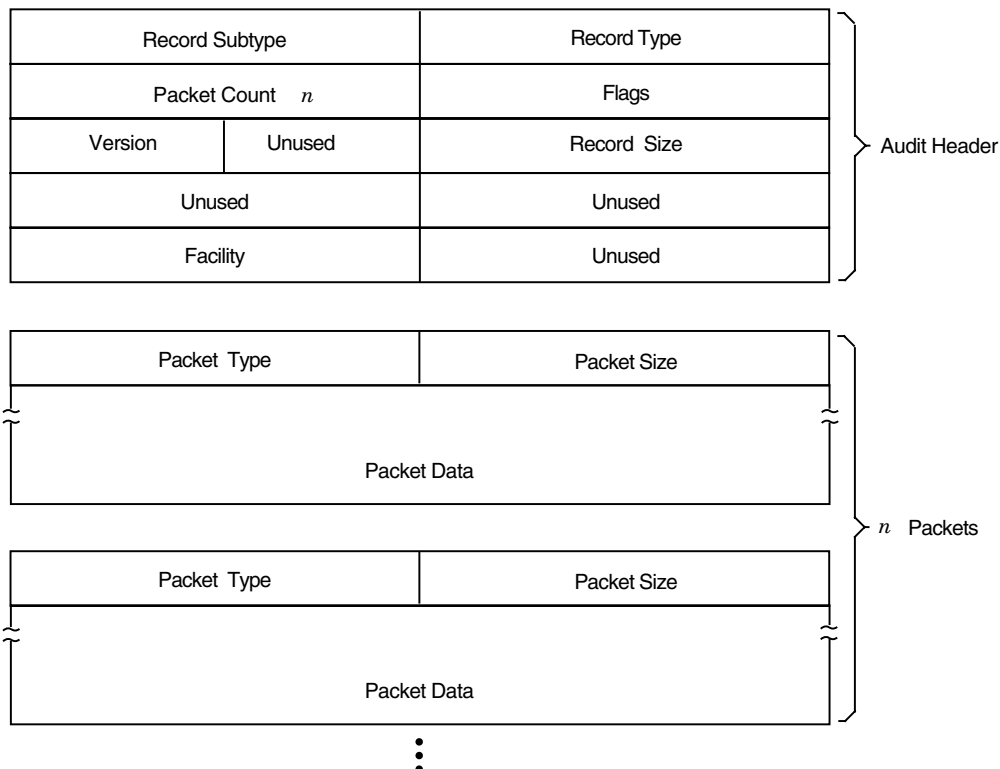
| Record Subtype | | Record Type |
|---|---|---|
| Packet Count $n$ | | Flags |
| Version | Unused | Record Size |
| Unused | | Unused |
| Facility | | Unused |

Audit Header

| Packet Type | Packet Size |
|---|---|

Packet Data

| Packet Type | Packet Size |
|---|---|

Packet Data

$n$ Packets